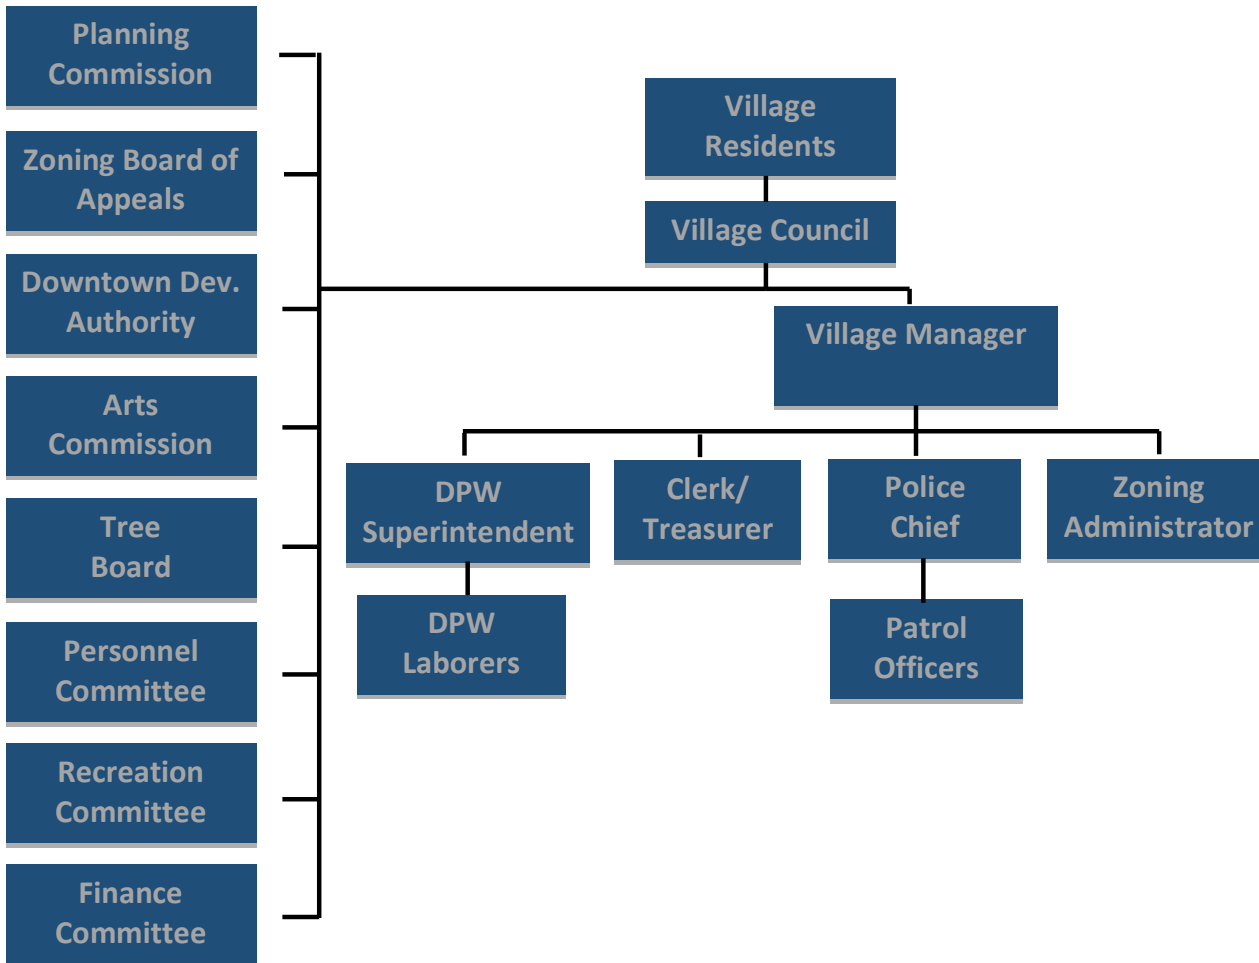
Planning Commission

Zoning Board of Appeals

Downtown Dev. Authority

Arts Commission

Tree Board

Personnel Committee

Recreation Committee

Finance Committee

Village Residents

Village Council

Village Manager

DPW Superintendent

Clerk/ Treasurer

Police Chief

Zoning Administrator

DPW Laborers

Patrol Officers